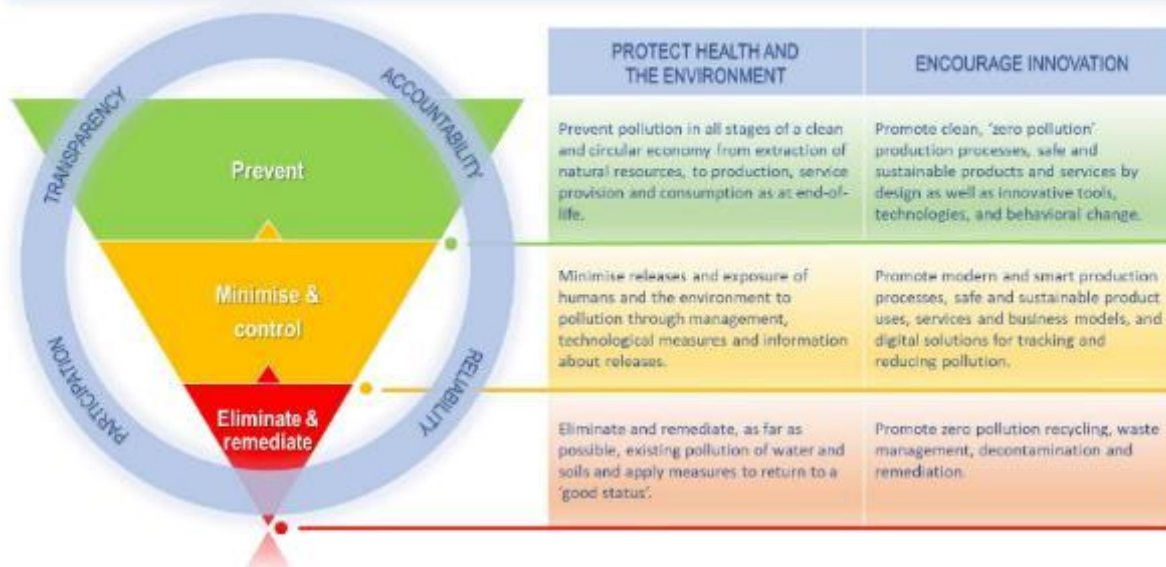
TRANSPARENCY

ACCOUNTABILITY

PARTICIPATION

RELIABILITY

Prevent

Minimise & control

Eliminate & remediate

| PROTECT HEALTH AND THE ENVIRONMENT | ENCOURAGE INNOVATION |
|---|---|
| Prevent pollution in all stages of a clean and circular economy from extraction of natural resources, to production, service provision and consumption as at end-of-life. | Promote clean, 'zero pollution' production processes, safe and sustainable products and services by design as well as innovative tools, technologies, and behavioral change. |
| Minimise releases and exposure of humans and the environment to pollution through management, technological measures and information about releases. | Promote modern and smart production processes, safe and sustainable product uses, services and business models, and digital solutions for tracking and reducing pollution. |
| Eliminate and remediate, as far as possible, existing pollution of water and soils and apply measures to return to a 'good status'. | Promote zero pollution recycling, waste management, decontamination and remediation. |